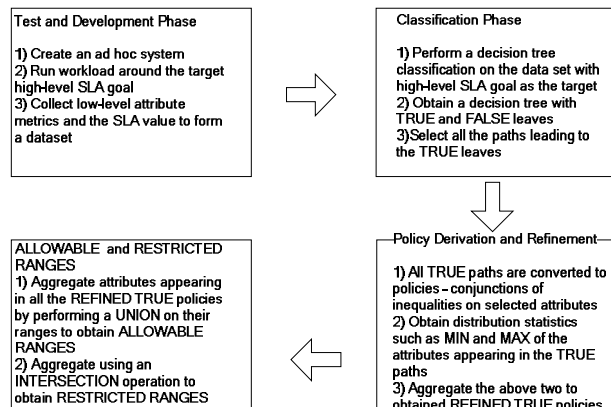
Test and Development Phase

1) Create an ad hoc system
2) Run workload around the target high-level SLA goal
3) Collect low-level attribute metrics and the SLA value to form a dataset

Classification Phase

1) Perform a decision tree classification on the data set with high-level SLA goal as the target
2) Obtain a decision tree with TRUE and FALSE leaves
3)Select all the paths leading to the TRUE leaves

Policy Derivation and Refinement

1) All TRUE paths are converted to policies – conjunctions of inequalities on selected attributes
2) Obtain distribution statistics such as MIN and MAX of the attributes appearing in the TRUE paths
3) Aggregate the above two to obtained REFINED TRUE policies

ALLOWABLE and RESTRICTED RANGES
1) Aggregate attributes appearing in all the REFINED TRUE policies by performing a UNION on their ranges to obtain ALLOWABLE RANGES
2) Aggregate using an INTERSECTION operation to obtain RESTRICTED RANGES